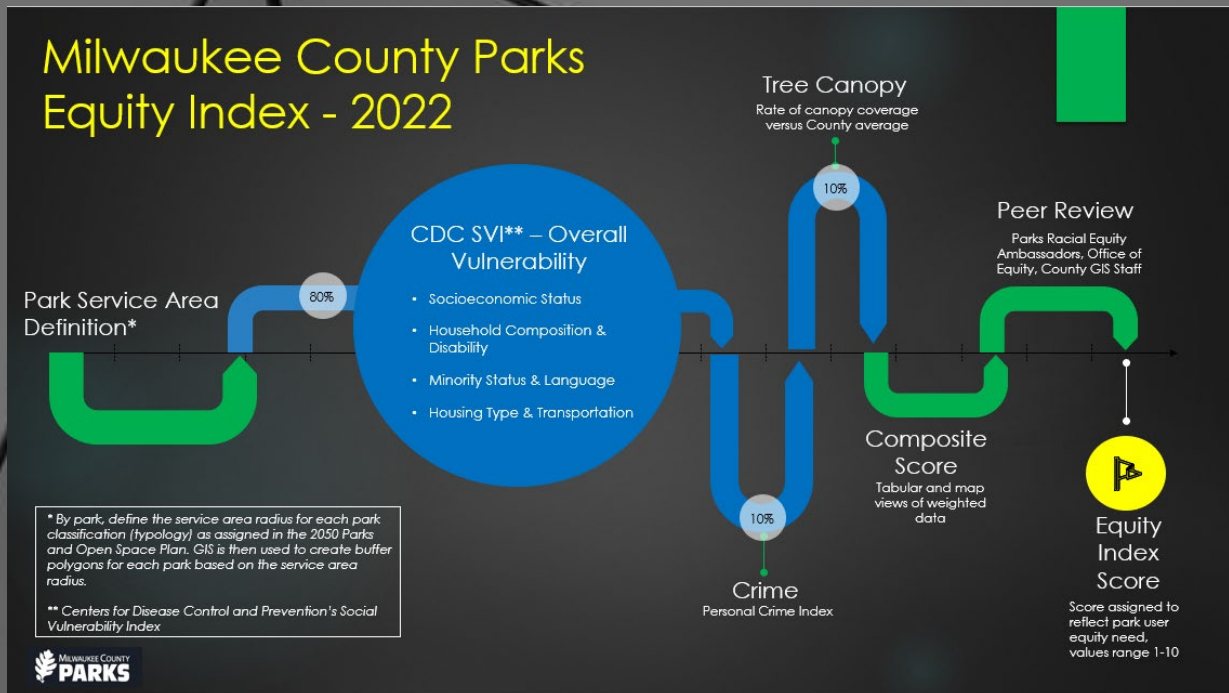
Milwaukee County Parks Equity Index - 2022

Park Service Area Definition*

80%

CDC SVI** – Overall Vulnerability

• Socioeconomic Status
• Household Composition & Disability
• Minority Status & Language
• Housing Type & Transportation

Tree Canopy
Rate of canopy coverage versus County average

10%

10%

Crime
Personal Crime Index

Peer Review
Parks Racial Equity Ambassadors, Office of Equity, County GIS Staff

Composite Score
Tabular and map views of weighted data

Equity Index Score
Score assigned to reflect park user equity need, values range 1-10

* By park, define the service area radius for each park classification (typology) as assigned in the 2050 Parks and Open Space Plan. GIS is then used to create buffer polygons for each park based on the service area radius.

** Centers for Disease Control and Prevention's Social Vulnerability Index

MILWAUKEE COUNTY PARKS